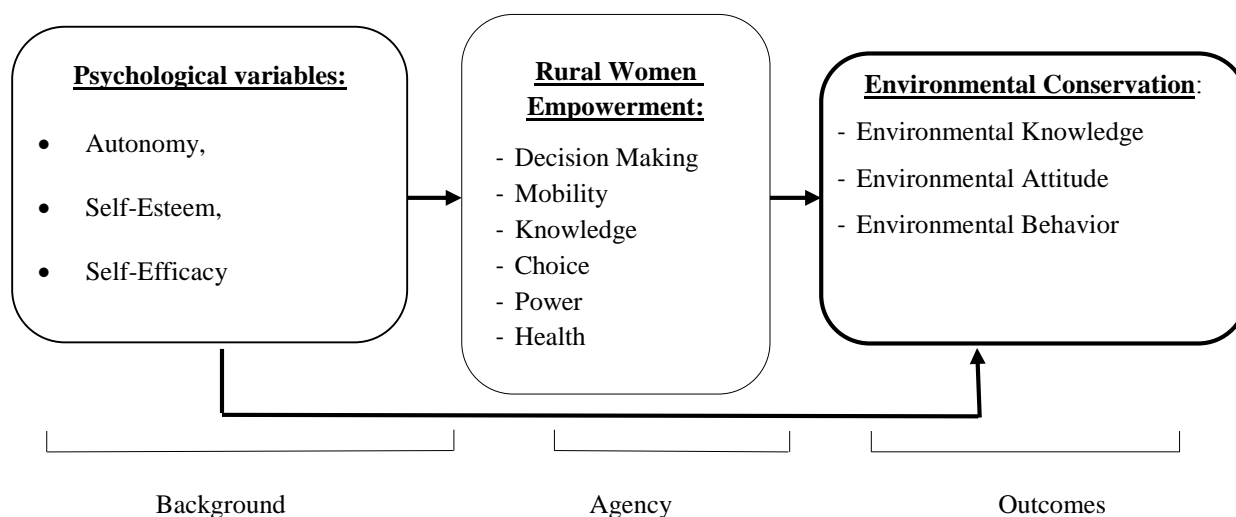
Psychological variables:

- Autonomy,
- Self-Esteem,
- Self-Efficacy

Rural Women Empowerment:

- Decision Making
- Mobility
- Knowledge
- Choice
- Power
- Health

Environmental Conservation:

- Environmental Knowledge
- Environmental Attitude
- Environmental Behavior

Background

Agency

Outcomes